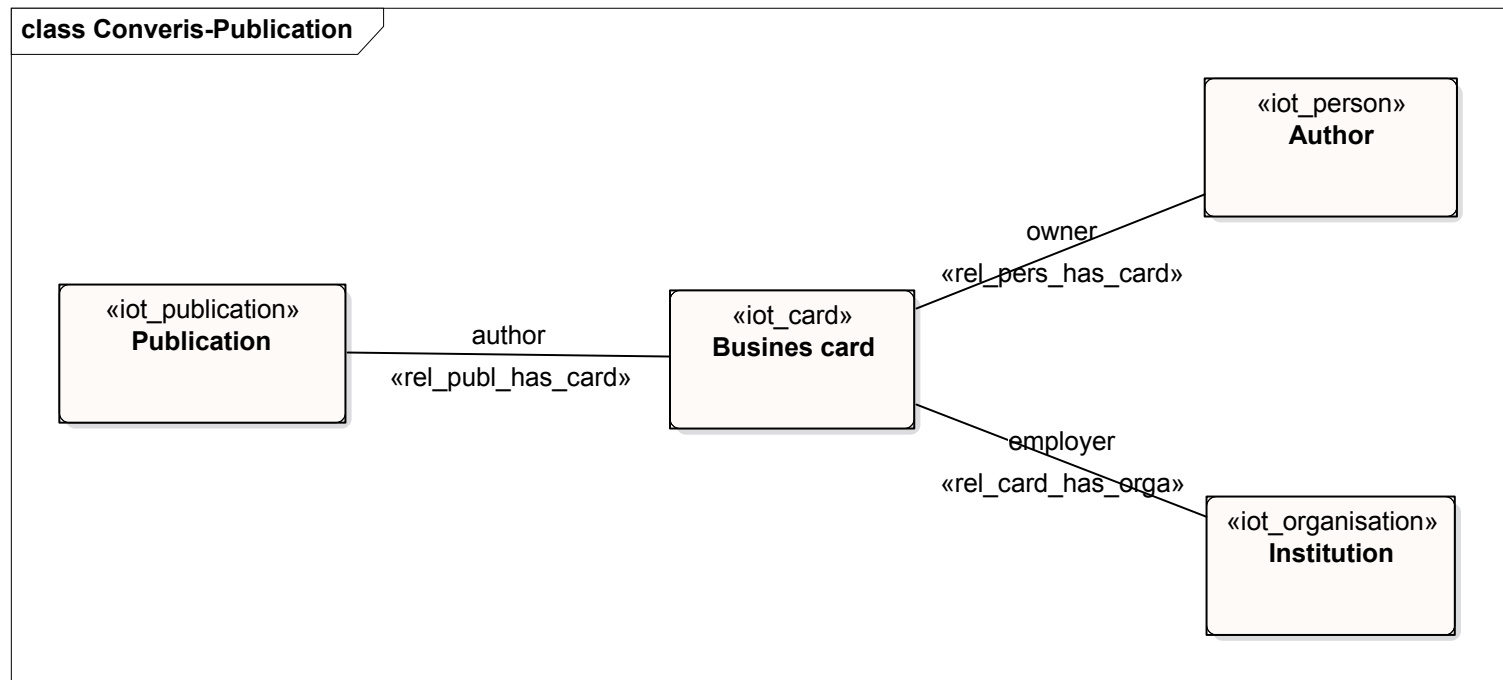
class Converis-Publication

«iot_person»
Author

owner

«rel_pers_has_card»

«iot_publication»
Publication

author

«rel_publ_has_card»

«iot_card»
Busines card

employer

«rel_card_has_orga»

«iot_organisation»
Institution